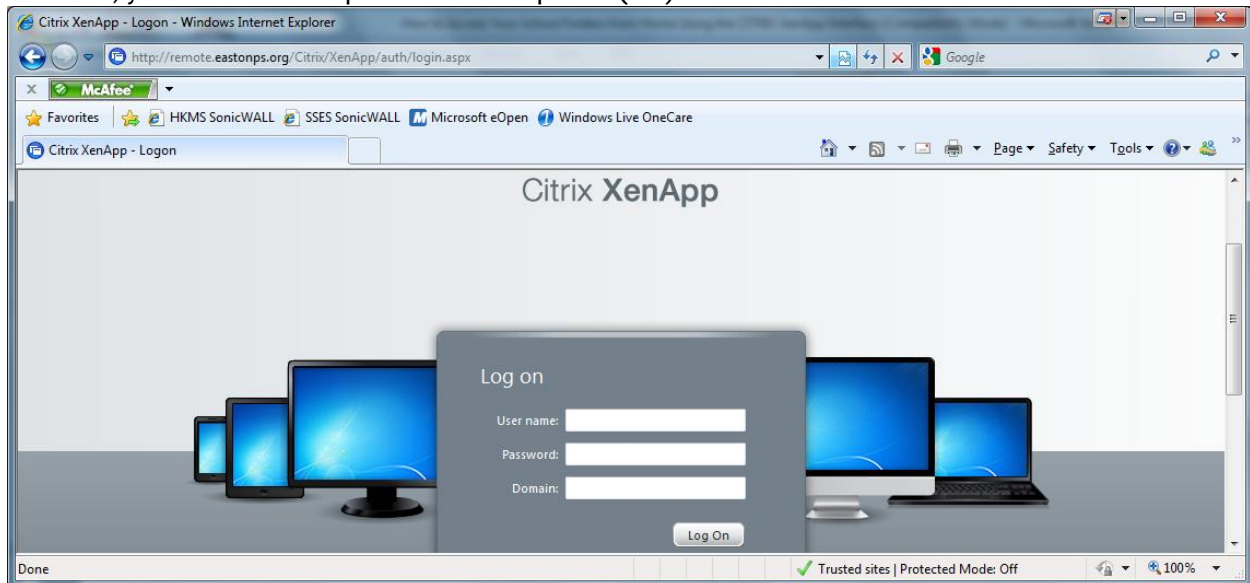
Citrix XenApp - Logon - Windows Internet Explorer

http://remote.eastonps.org/Citrix/XenApp/auth/login.aspx

Google

McAfee

Favorites HKMS SonicWALL SSES SonicWALL Microsoft eOpen Windows Live OneCare

Citrix XenApp - Logon

Page ▾ Safety ▾ Tools ▾

Citrix XenApp

Log on

User name:

Password:

Domain:

Log On

Done

Trusted sites | Protected Mode: Off

100%